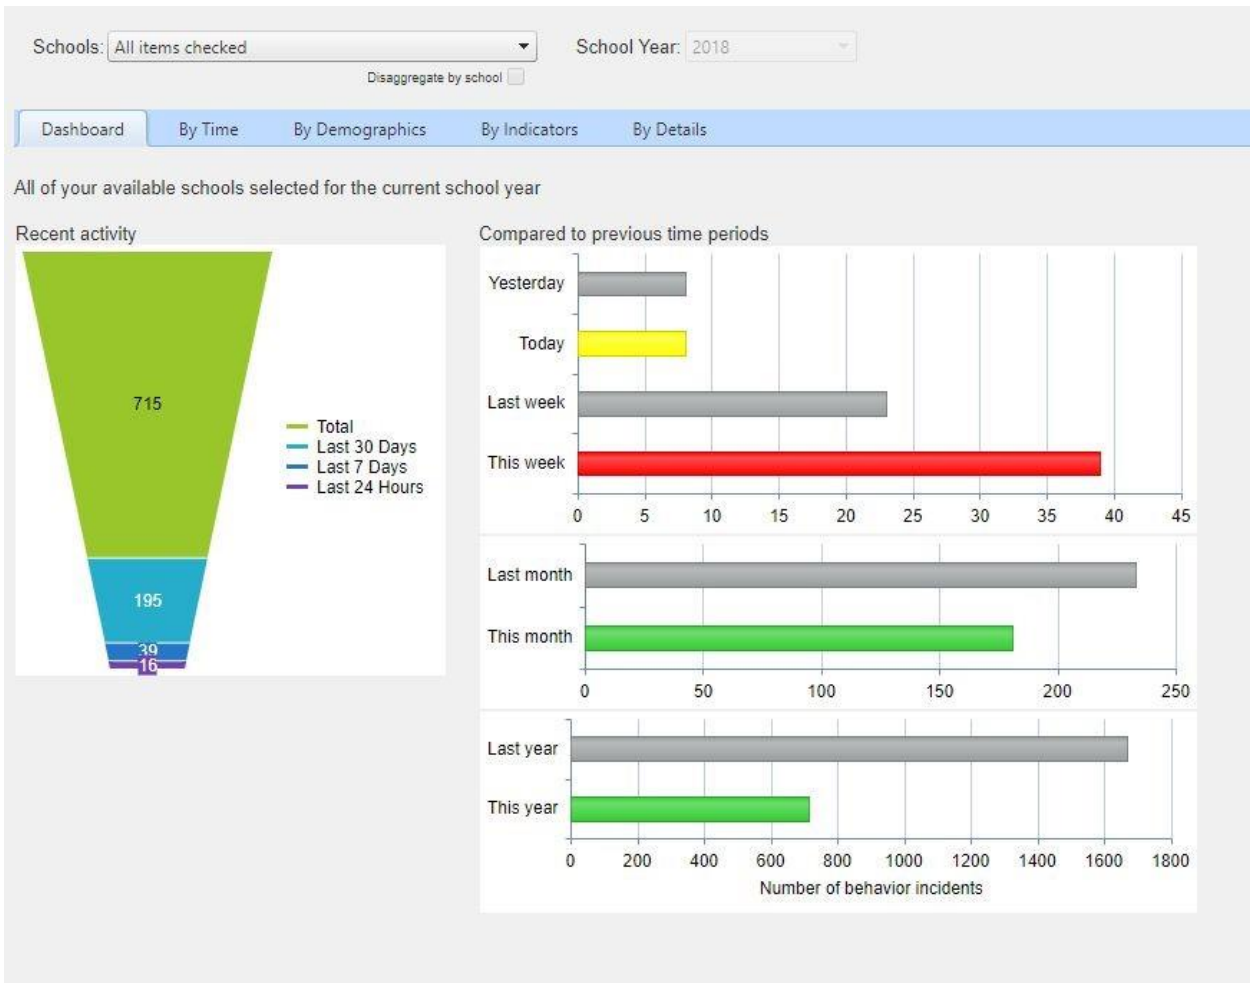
Schools: All items checked

School Year: 2018

Disaggregate by school

Dashboard | By Time | By Demographics | By Indicators | By Details

All of your available schools selected for the current school year

Recent activity

715

195

39

16

Total
Last 30 Days
Last 7 Days
Last 24 Hours

Compared to previous time periods

Yesterday

Today

Last week

This week

0 5 10 15 20 25 30 35 40 45

Last month

This month

0 50 100 150 200 250

Last year

This year

0 200 400 600 800 1000 1200 1400 1600 1800

Number of behavior incidents